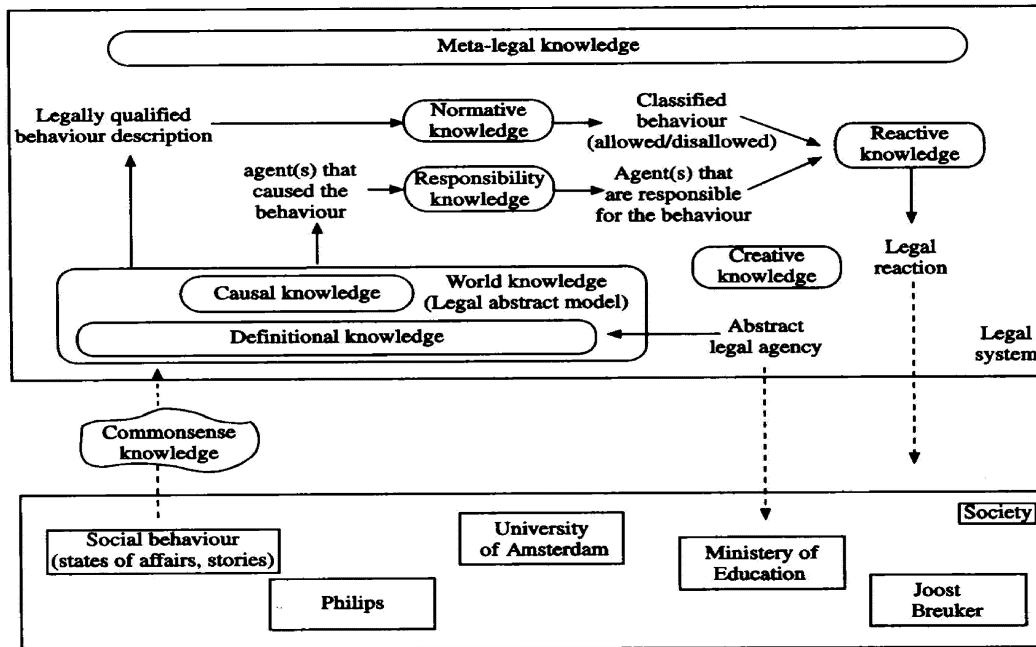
Meta-legal knowledge

Legally qualified behaviour description

Normative knowledge

Classified behaviour (allowed/disallowed)

Reactive knowledge

agent(s) that caused the behaviour

Responsibility knowledge

Agent(s) that are responsible for the behaviour

Legal reaction

Creative knowledge

Causal knowledge

World knowledge (Legal abstract model)

Definitional knowledge

Abstract legal agency

Legal system

Commonsense knowledge

Social behaviour (states of affairs, stories)

University of Amsterdam

Ministry of Education

Society

Philips

Joost Breuker